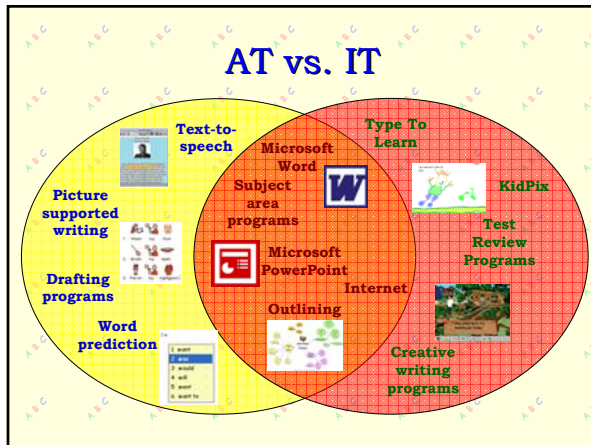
AT vs. IT

Text-to-speech

Picture supported writing

Drafting programs

Word prediction

1 want
2 was
3 would
4 will
5 went
6 want to

Microsoft Word

Subject area programs

Microsoft PowerPoint

Outlining

Internet

Type To Learn

KidPix

Test Review Programs

Creative writing programs